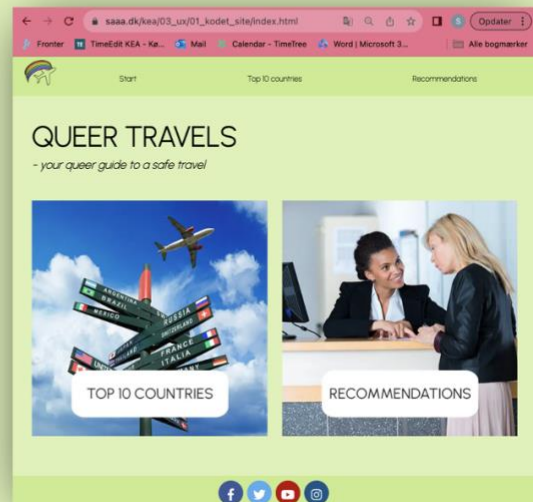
saaa.dk/kea/03_ux/01_kodet_site/index.html

Opdater

Fronter TimeEdit KEA - Kø... Mail Calendar - TimeTree Word | Microsoft 3... Alle bogmærker

Start Top 10 countries Recommendations

QUEER TRAVELS

- your queer guide to a safe travel

ARGENTINA BRAZIL MEXICO RUSSIA SWITZERLAND FRANCE ITALIA ENGLAND

TOP 10 COUNTRIES

RECOMMENDATIONS